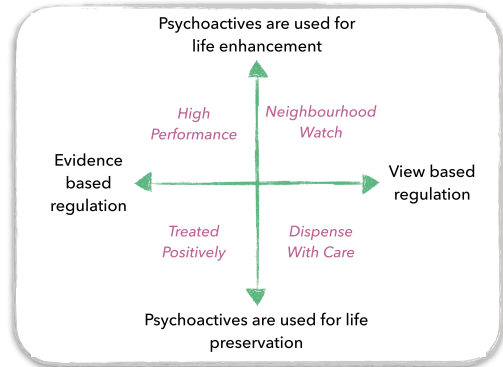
Psychoactives are used for life enhancement

High Performance

Neighbourhood Watch

Evidence based regulation

View based regulation

Treated Positively

Dispense With Care

Psychoactives are used for life preservation